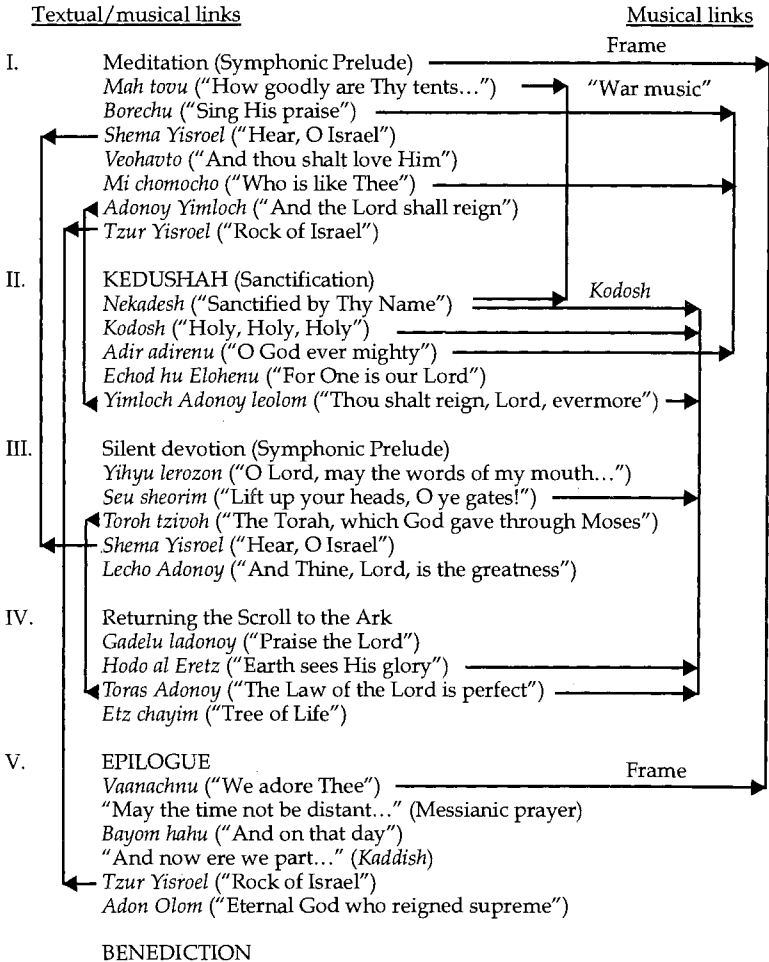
Textual/musical links

Musical links

Frame

"War music"

I. Meditation (Symphonic Prelude)
*Mah tovu* ("How goodly are Thy tents...")
*Borechu* ("Sing His praise")
*Shema Yisroel* ("Hear, O Israel")
*Veohavto* ("And thou shalt love Him")
*Mi chomocho* ("Who is like Thee")
*Adonoy Yimloch* ("And the Lord shall reign")
*Tzur Yisroel* ("Rock of Israel")

II. KEDUSHAH (Sanctification)
*Nekadesh* ("Sanctified by Thy Name")
*Kodosh* ("Holy, Holy, Holy")
*Adir adirenu* ("O God ever mighty")
*Echod hu Elohenu* ("For One is our Lord")
*Yimloch Adonoy leolom* ("Thou shalt reign, Lord, evermore")

*Kodosh*

III. Silent devotion (Symphonic Prelude)
*Yihyu lerozon* ("O Lord, may the words of my mouth...")
*Seu sheorim* ("Lift up your heads, O ye gates!")
*Toroh tzivoh* ("The Torah, which God gave through Moses")
*Shema Yisroel* ("Hear, O Israel")
*Lecho Adonoy* ("And Thine, Lord, is the greatness")

IV. Returning the Scroll to the Ark
*Gadelu ladonoy* ("Praise the Lord")
*Hodo al Eretz* ("Earth sees His glory")
*Toras Adonoy* ("The Law of the Lord is perfect")
*Etz chayim* ("Tree of Life")

V. EPILOGUE
*Vaanachnu* ("We adore Thee")
"May the time not be distant..." (Messianic prayer)
*Bayom hahu* ("And on that day")
"And now ere we part..." (*Kaddish*)
*Tzur Yisroel* ("Rock of Israel")
*Adon Olom* ("Eternal God who reigned supreme")

Frame

BENEDICTION